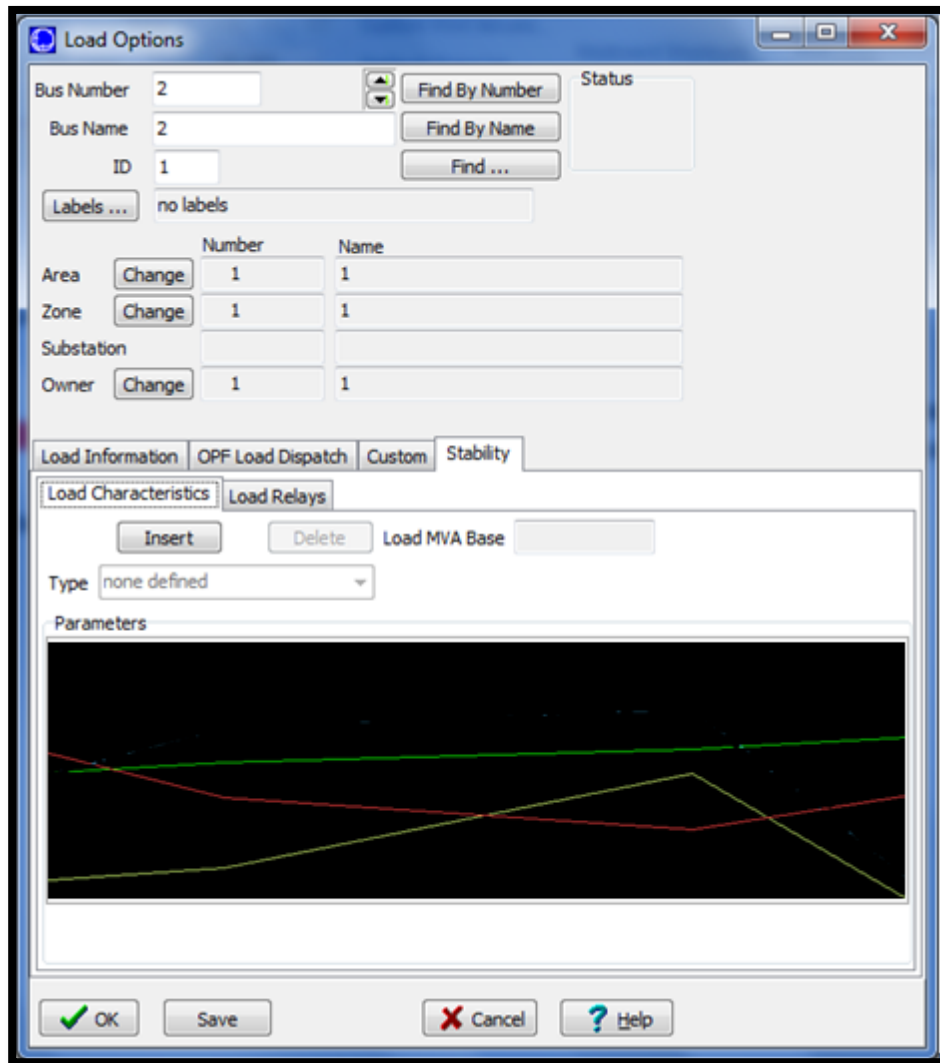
Load Options

Bus Number 2
Find By Number
Status
Bus Name 2
Find By Name
ID 1
Find ...
Labels ... no labels

Number Name
Area Change 1 1
Zone Change 1 1
Substation
Owner Change 1 1

Load Information OPF Load Dispatch Custom Stability

Load Characteristics Load Relays

Insert Delete Load MVA Base

Type none defined

Parameters

OK Save Cancel Help